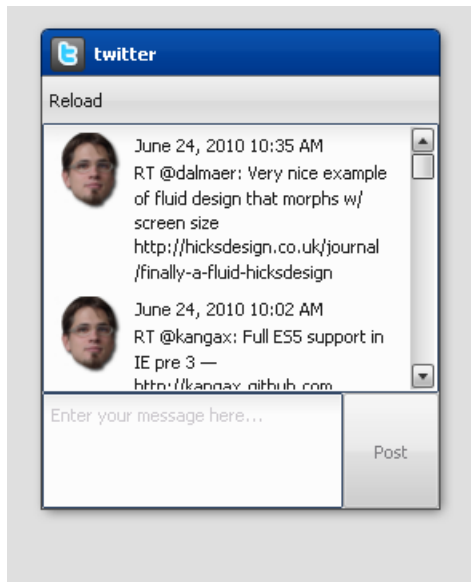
twitter

Reload

June 24, 2010 10:35 AM
RT @dalmaer: Very nice example of fluid design that morphs w/ screen size http://hicksdesign.co.uk/journal/finally-a-fluid-hicksdesign

June 24, 2010 10:02 AM
RT @kangax: Full ES5 support in IE pre 3 — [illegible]

Enter your message here...

Post